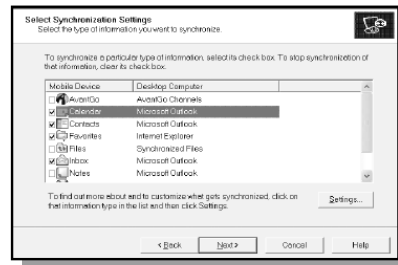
Select Synchronization Settings
Select the type of information you want to synchronize.

To synchronize a particular type of information, select its check box. To stop synchronization of that information, clear its check box.

| Mobile Device | Desktop Computer |
|---|---|
| AvantGo | AvantGo Channels |
| Calendar | Microsoft Outlook |
| Contacts | Microsoft Outlook |
| Favorites | Internet Explorer |
| Files | Synchronized Files |
| Inbox | Microsoft Outlook |
| Notes | Microsoft Outlook |

To find out more about and to customize what gets synchronized, click on that information type in the list and then click Settings.

Settings...

< Back Next > Cancel Help